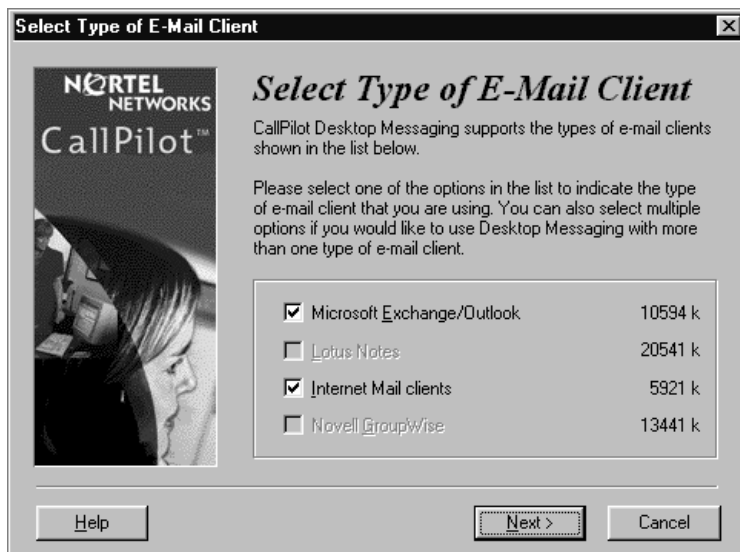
Select Type of E-Mail Client

NORTEL NETWORKS
CallPilot™

Select Type of E-Mail Client

CallPilot Desktop Messaging supports the types of e-mail clients shown in the list below.

Please select one of the options in the list to indicate the type of e-mail client that you are using. You can also select multiple options if you would like to use Desktop Messaging with more than one type of e-mail client.

| | | |
|---|---|---|
| ☑ | Microsoft Exchange/Outlook | 10594 k |
| ☐ | Lotus Notes | 20541 k |
| ☑ | Internet Mail clients | 5921 k |
| ☐ | Novell GroupWise | 13441 k |

Help Next > Cancel